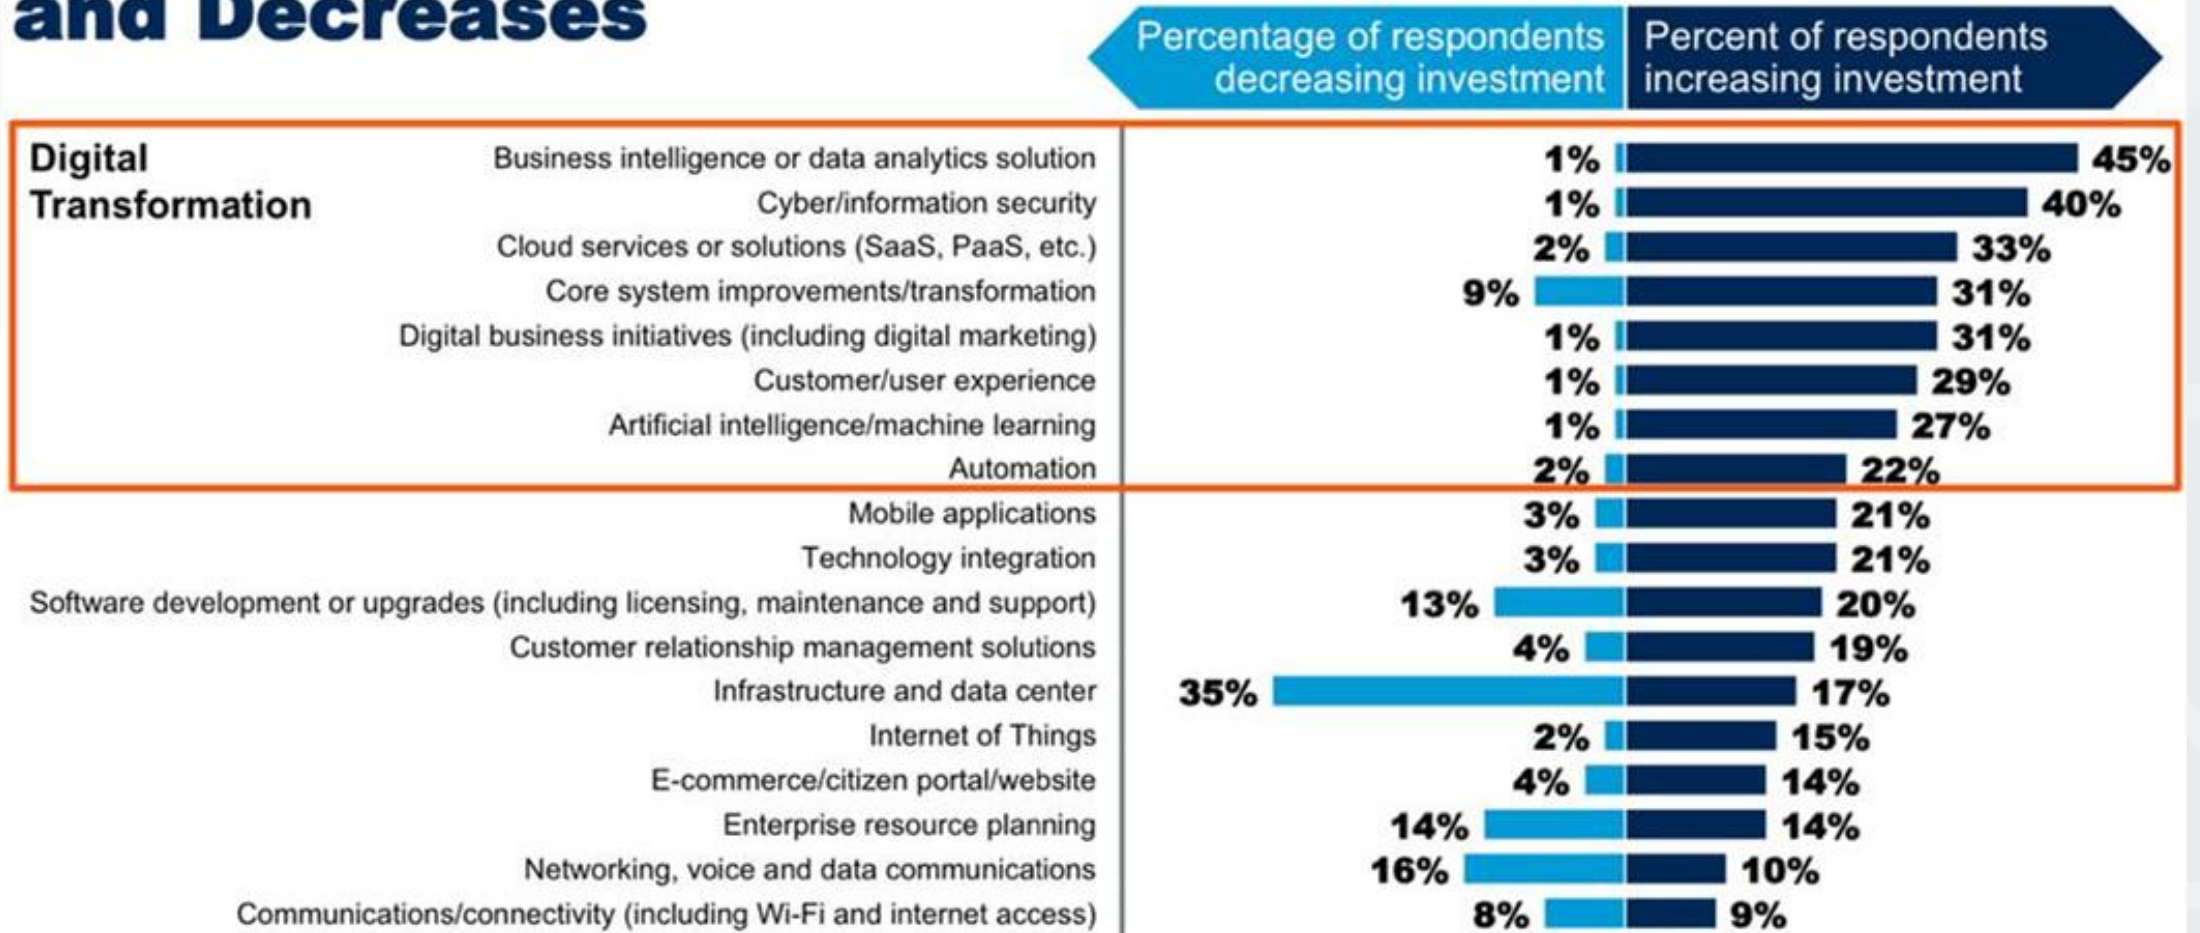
and Decreases

Percentage of respondents decreasing investment | Percent of respondents increasing investment

Digital Transformation

| | Percentage of respondents decreasing investment | Percent of respondents increasing investment |
|---|---|---|
| Business intelligence or data analytics solution | 1% | 45% |
| Cyber/information security | 1% | 40% |
| Cloud services or solutions (SaaS, PaaS, etc.) | 2% | 33% |
| Core system improvements/transformation | 9% | 31% |
| Digital business initiatives (including digital marketing) | 1% | 31% |
| Customer/user experience | 1% | 29% |
| Artificial intelligence/machine learning | 1% | 27% |
| Automation | 2% | 22% |
| Mobile applications | 3% | 21% |
| Technology integration | 3% | 21% |
| Software development or upgrades (including licensing, maintenance and support) | 13% | 20% |
| Customer relationship management solutions | 4% | 19% |
| Infrastructure and data center | 35% | 17% |
| Internet of Things | 2% | 15% |
| E-commerce/citizen portal/website | 4% | 14% |
| Enterprise resource planning | 14% | 14% |
| Networking, voice and data communications | 16% | 10% |
| Communications/connectivity (including Wi-Fi and internet access) | 8% | 9% |